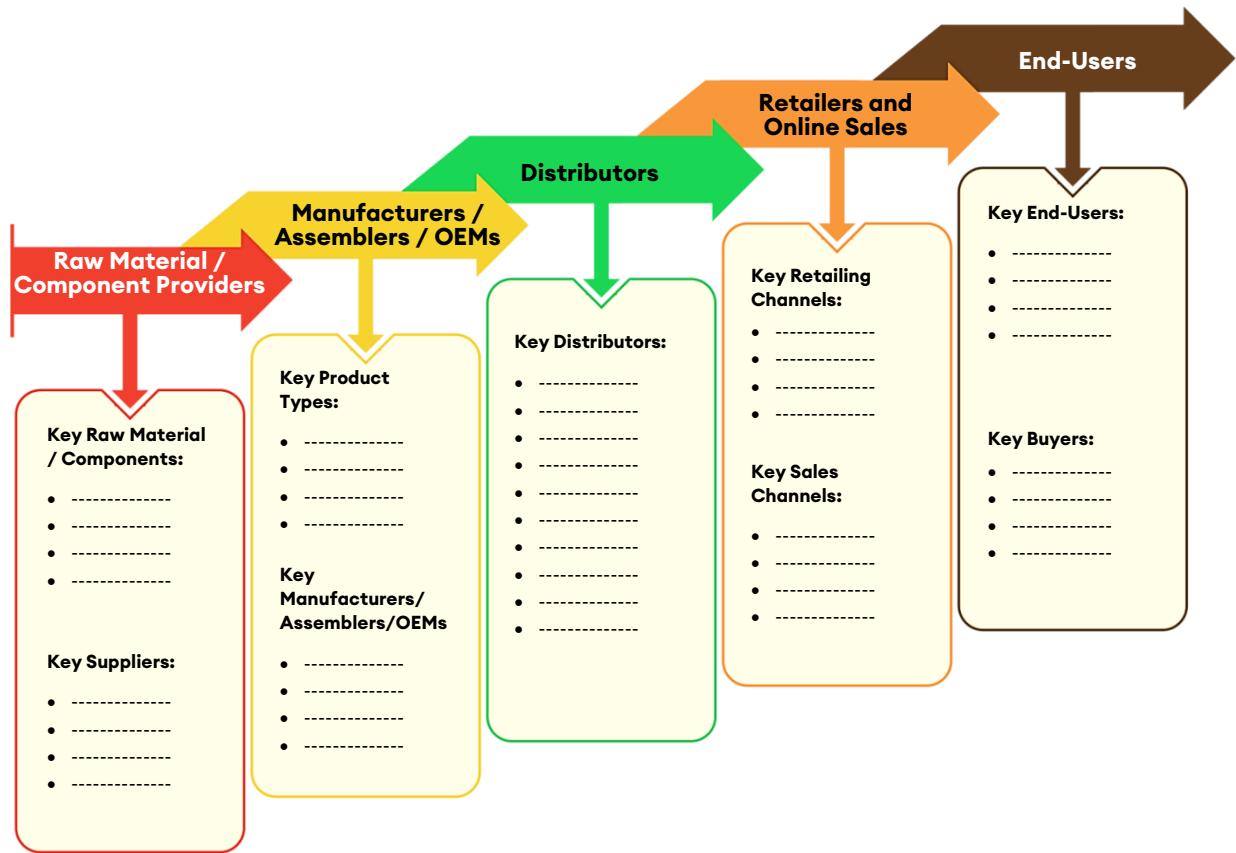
End-Users

Retailers and Online Sales

Distributors

Manufacturers / Assemblers / OEMs

Raw Material / Component Providers

Key Raw Material / Components:

- --------------
- --------------
- --------------
- --------------

Key Suppliers:

- --------------
- --------------
- --------------
- --------------

Key Product Types:

- --------------
- --------------
- --------------
- --------------

Key Manufacturers/ Assemblers/OEMs

- --------------
- --------------
- --------------
- --------------

Key Distributors:

- --------------
- --------------
- --------------
- --------------
- --------------
- --------------
- --------------
- --------------
- --------------
- --------------

Key Retailing Channels:

- --------------
- --------------
- --------------
- --------------

Key Sales Channels:

- --------------
- --------------
- --------------
- --------------

Key End-Users:

- --------------
- --------------
- --------------
- --------------

Key Buyers:

- --------------
- --------------
- --------------
- --------------